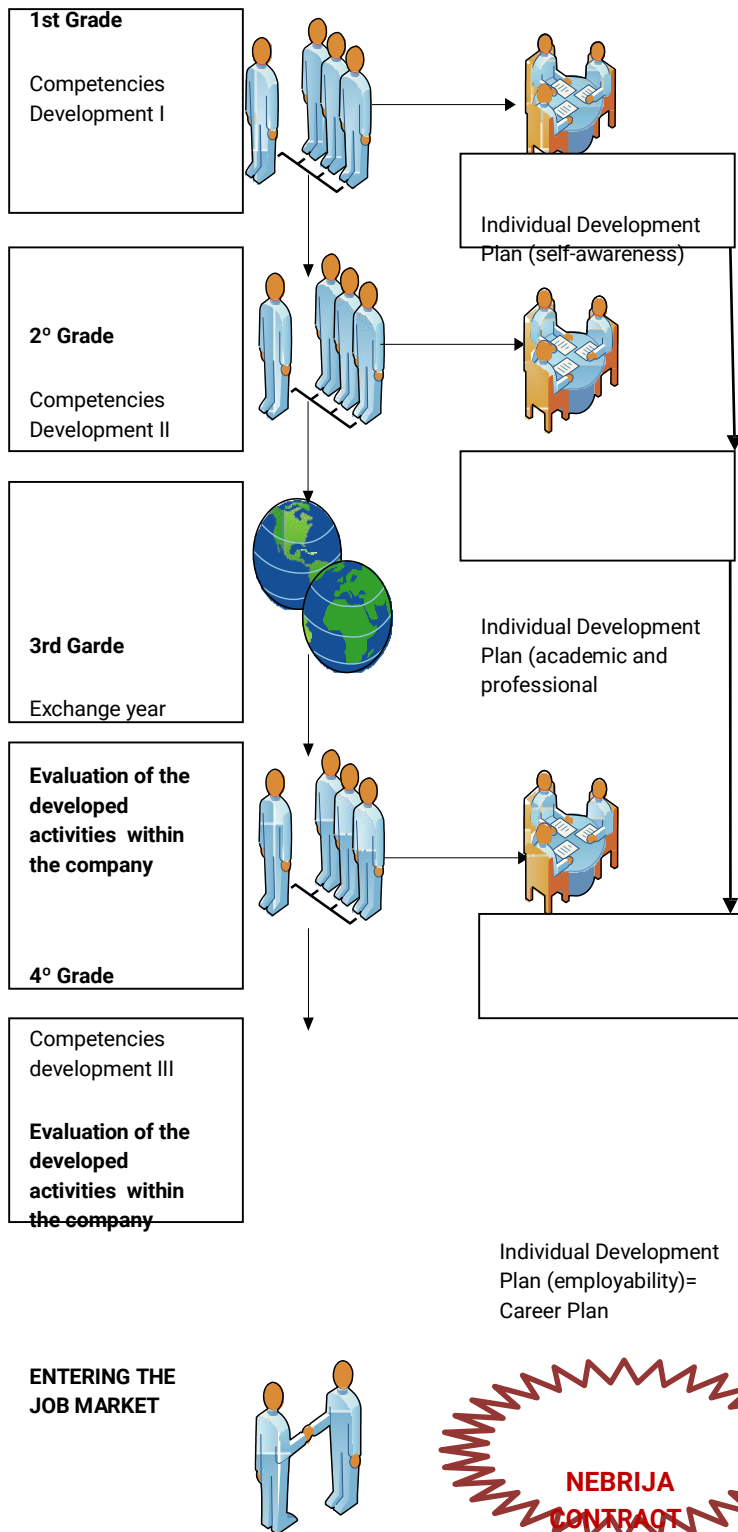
1st Grade

Competencies Development I

Individual Development Plan (self-awareness)

2º Grade

Competencies Development II

3rd Garde

Exchange year

Individual Development Plan (academic and professional

Evaluation of the developed activities within the company

4º Grade

Competencies development III

Evaluation of the developed activities within the company

Individual Development Plan (employability)= Career Plan

ENTERING THE JOB MARKET

NEBRIJA CONTRACT